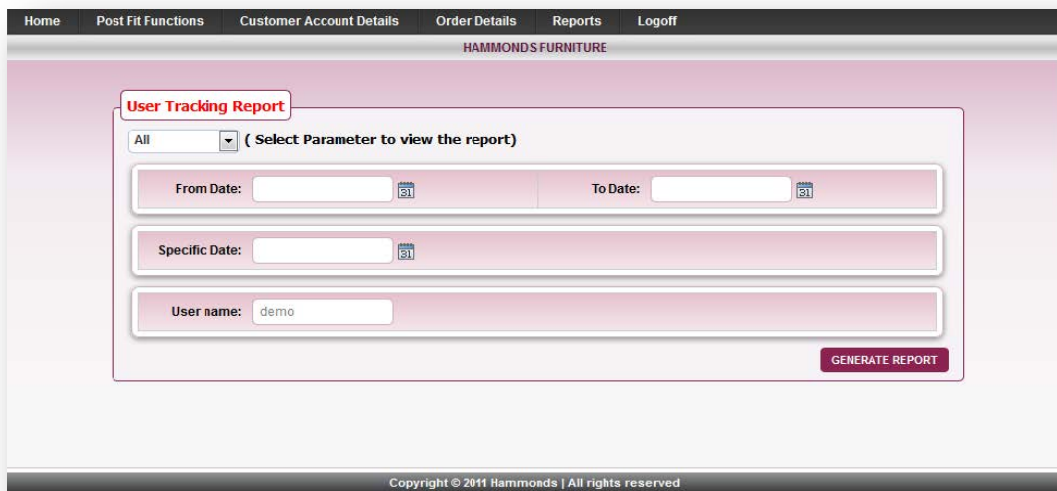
Home Post Fit Functions Customer Account Details Order Details Reports Logoff

HAMMONDS FURNITURE

User Tracking Report

All ( Select Parameter to view the report)

From Date: 31 To Date: 31

Specific Date: 31

User name: demo

GENERATE REPORT

Copyright © 2011 Hammonds | All rights reserved